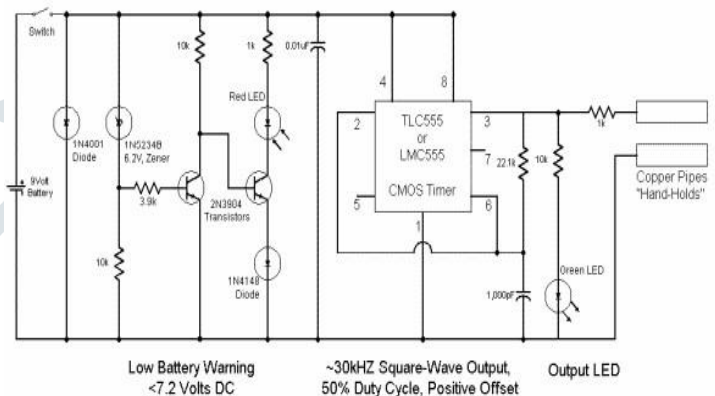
Switch

9Volt Battery

1N4001 Diode

1N5234B 6.2V, Zener

3.9k

10k

10k

1k

Red LED

2N3904 Transistors

1N4148 Diode

0.01uF

4

8

2

TLC555 or LMC555

CMOS Timer

3

7

5

6

1

22.1k

1,000pF

10k

1k

Green LED

Copper Pipes "Hand-Holds"

Low Battery Warning <7.2 Volts DC

~30kHZ Square-Wave Output, 50% Duty Cycle, Positive Offset

Output LED